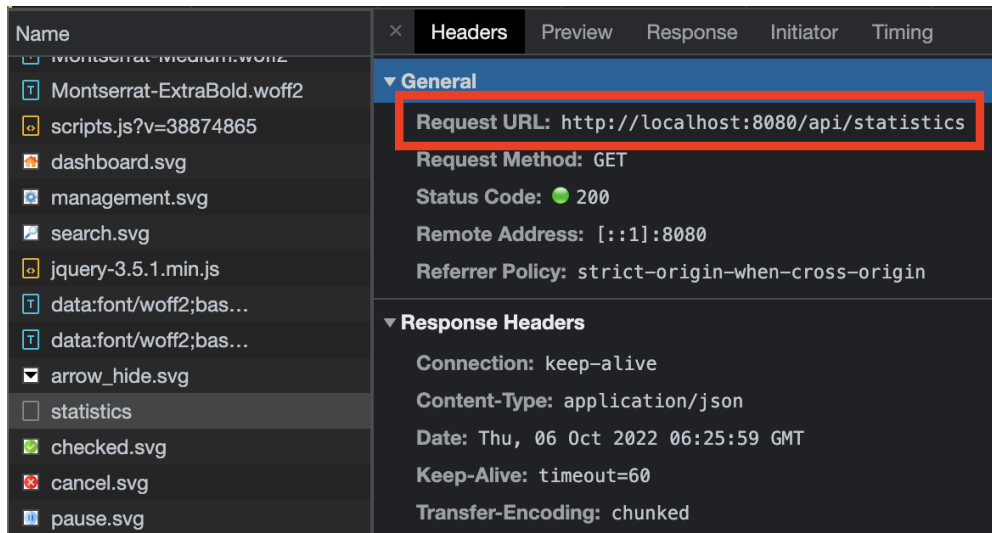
Name

Montserrat-Medium.woff2
Montserrat-ExtraBold.woff2
scripts.js?v=38874865
dashboard.svg
management.svg
search.svg
jquery-3.5.1.min.js
data:font/woff2;bas...
data:font/woff2;bas...
arrow_hide.svg
statistics
checked.svg
cancel.svg
pause.svg

× Headers Preview Response Initiator Timing

▼ General
Request URL: http://localhost:8080/api/statistics
Request Method: GET
Status Code: 200
Remote Address: [::1]:8080
Referrer Policy: strict-origin-when-cross-origin

▼ Response Headers
Connection: keep-alive
Content-Type: application/json
Date: Thu, 06 Oct 2022 06:25:59 GMT
Keep-Alive: timeout=60
Transfer-Encoding: chunked